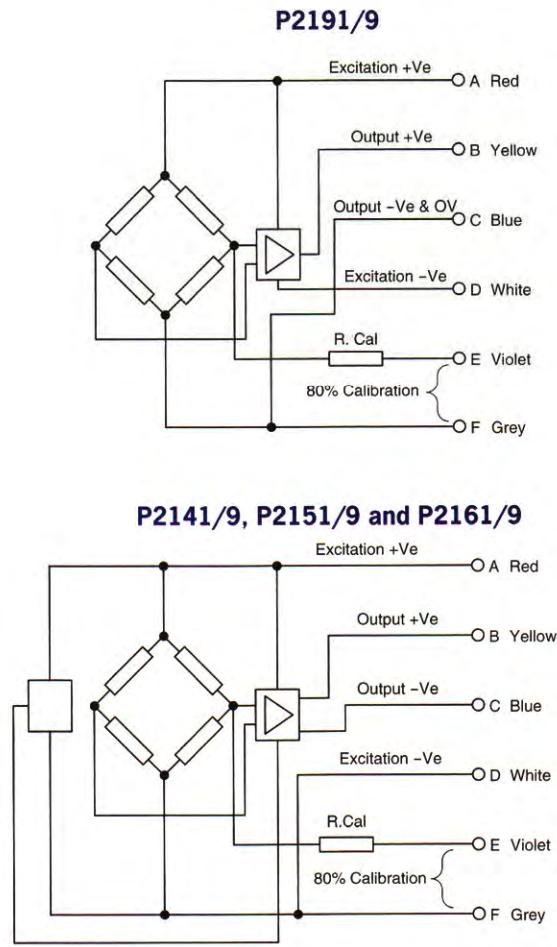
P2191/9

Excitation +Ve
A Red
Output +Ve
B Yellow
Output -Ve & OV
C Blue
Excitation -Ve
D White
R. Cal
E Violet
80% Calibration
F Grey

P2141/9, P2151/9 and P2161/9

Excitation +Ve
A Red
Output +Ve
B Yellow
Output -Ve
C Blue
Excitation -Ve
D White
R.Cal
E Violet
80% Calibration
F Grey